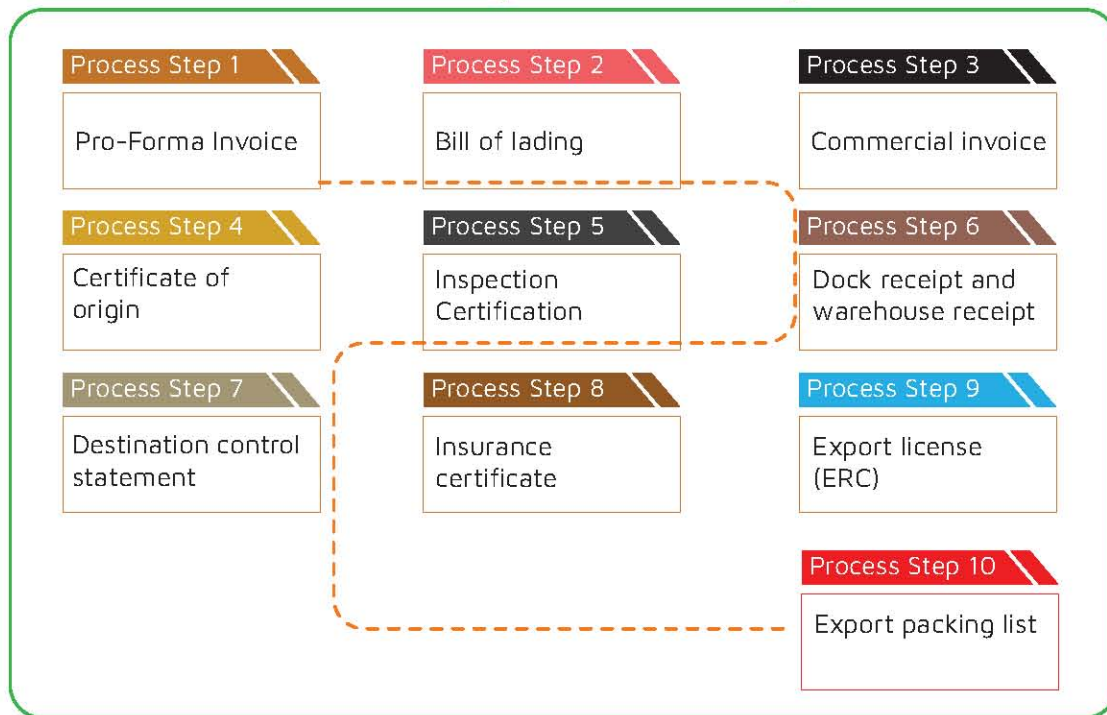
Process Step 1

Pro-Forma Invoice

Process Step 2

Bill of lading

Process Step 3

Commercial invoice

Process Step 4

Certificate of origin

Process Step 5

Inspection Certification

Process Step 6

Dock receipt and warehouse receipt

Process Step 7

Destination control statement

Process Step 8

Insurance certificate

Process Step 9

Export license (ERC)

Process Step 10

Export packing list